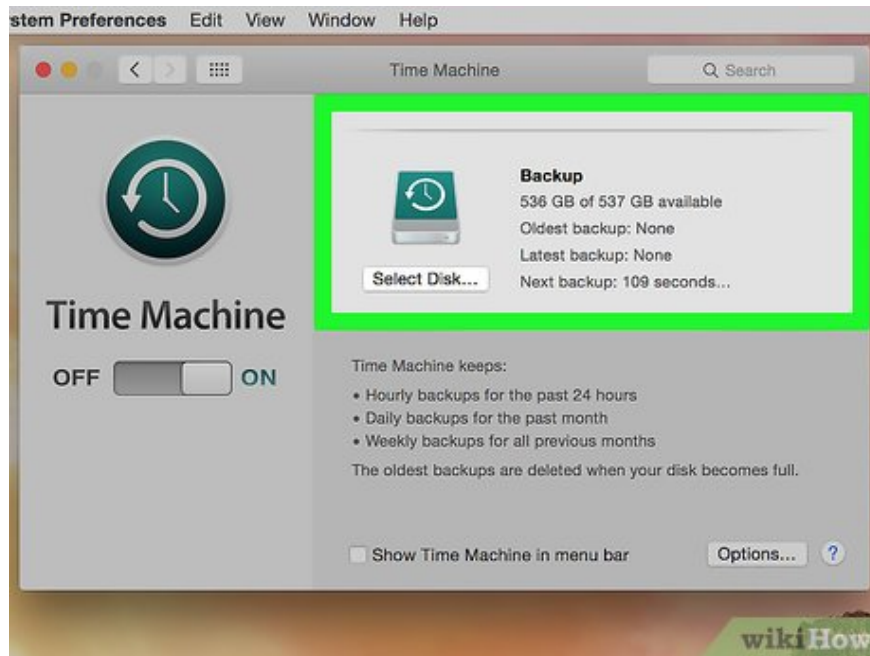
stem Preferences Edit View Window Help

Time Machine

Search

Time Machine

OFF ON

Backup
536 GB of 537 GB available
Oldest backup: None
Latest backup: None
Next backup: 109 seconds...

Select Disk...

Time Machine keeps:
• Hourly backups for the past 24 hours
• Daily backups for the past month
• Weekly backups for all previous months
The oldest backups are deleted when your disk becomes full.

Show Time Machine in menu bar

Options...

?

wikiHow